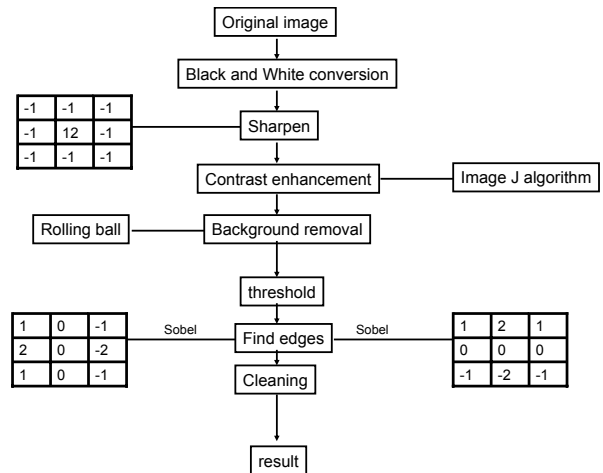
Original image

Black and White conversion

| -1 | -1 | -1 |
|---|---|---|
| -1 | 12 | -1 |
| -1 | -1 | -1 |

Sharpen

Contrast enhancement

Image J algorithm

Rolling ball

Background removal

threshold

| 1 | 0 | -1 |
|---|---|---|
| 2 | 0 | -2 |
| 1 | 0 | -1 |

Sobel

Find edges

Sobel

| 1 | 2 | 1 |
|---|---|---|
| 0 | 0 | 0 |
| -1 | -2 | -1 |

Cleaning

result